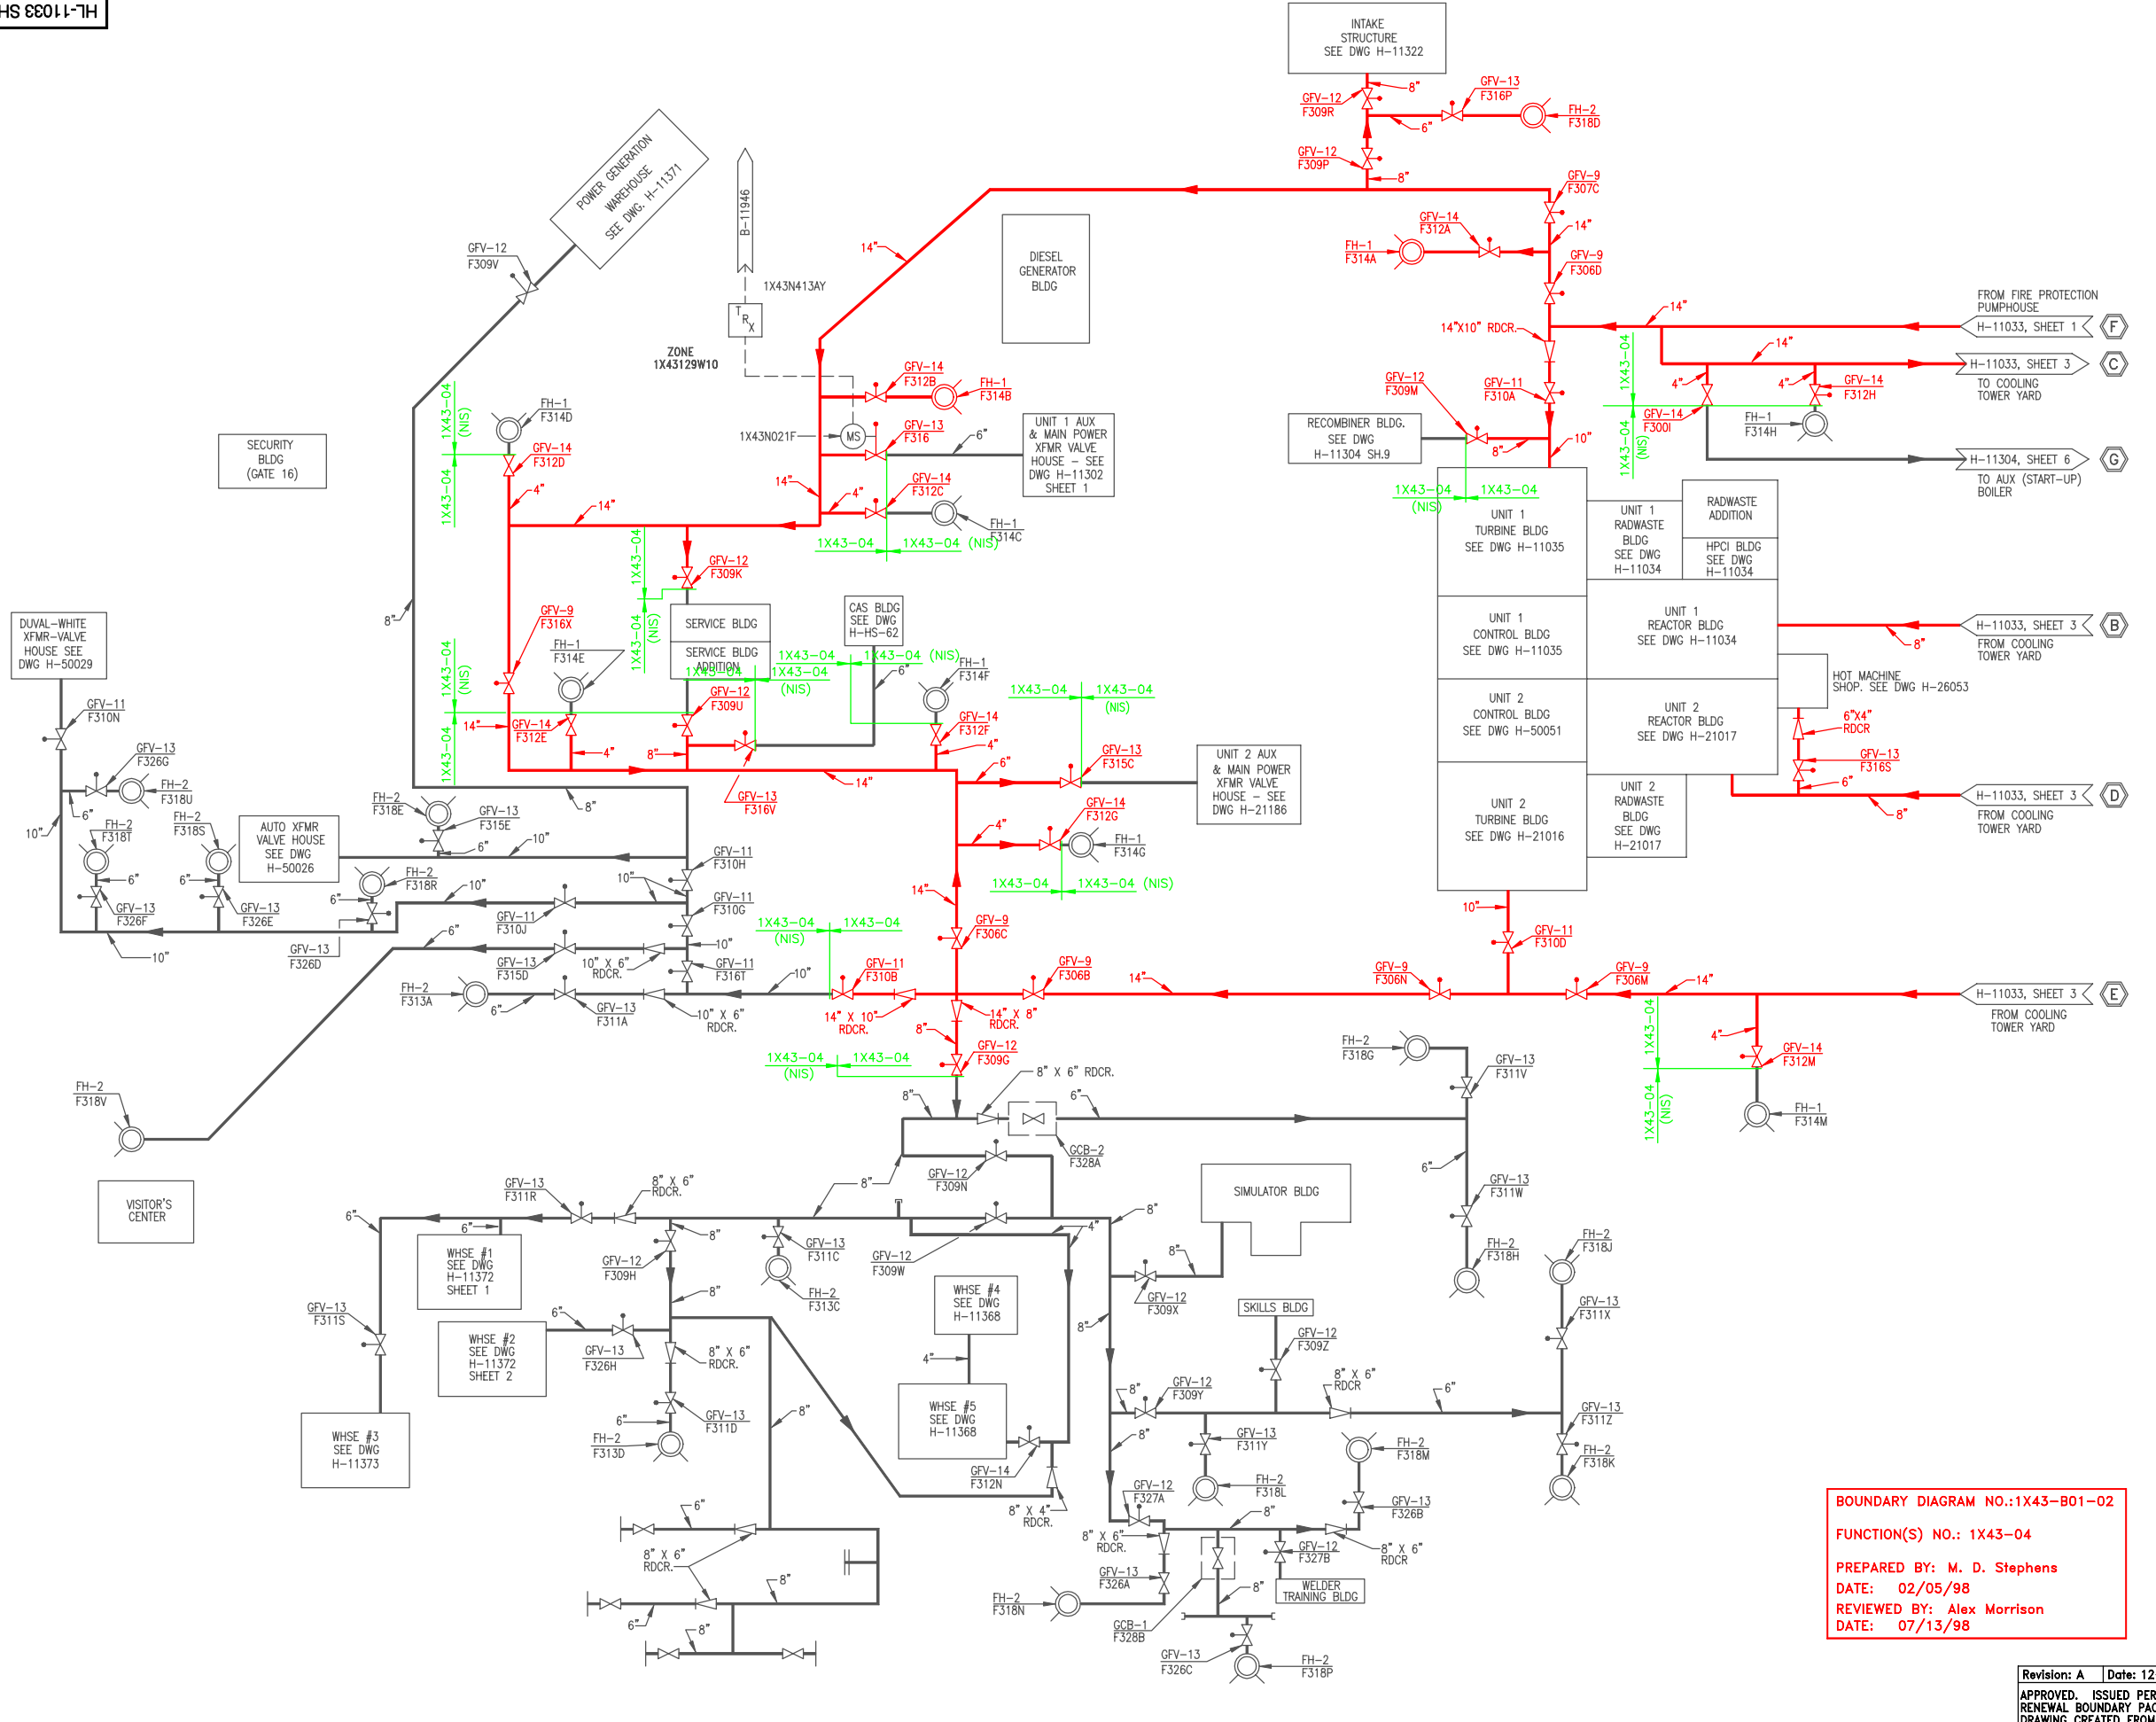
HL-11033 SH

INTAKE STRUCTURE SEE DWG H-11322

GFV-12 F309R
8"
GFV-13 F316P
FH-2 F318D
6"
GFV-12 F309P
8"
GFV-9 F307C
14"
GFV-14 F312A
FH-1 F314A
GFV-9 F306D
14"
14"X10" RDCR.
FROM FIRE PROTECTION PUMPHOUSE
H-11033, SHEET 1
F
14"
H-11033, SHEET 3
C
TO COOLING TOWER YARD
4"
4"
GFV-14 F312H
GFV-12 F309M
GFV-11 F310A
GFV-14 F300I
FH-1 F314H
1X43-04
(NIS)
1X43-04
RECOMBINER BLDG. SEE DWG H-11304 SH.9
8"
10"
H-11304, SHEET 6
G
TO AUX (START-UP) BOILER

POWER GENERATION WAREHOUSE SEE DWG. H-11371
GFV-12 F309V
B-11946
1X43N413AY
T R X
ZONE 1X43129W10
DIESEL GENERATOR BLDG
14"
GFV-14 F312B
FH-1 F314B
FH-1 F314D
1X43N021F
MS
GFV-13 F316
6"
UNIT 1 AUX & MAIN POWER XFMR VALVE HOUSE - SEE DWG H-11302 SHEET 1
SECURITY BLDG (GATE 16)
GFV-14 F312D
4"
14"
14"
4"
GFV-14 F312C
FH-1 F314C
1X43-04
1X43-04 (NIS)
1X43-04 (NIS)
1X43-04 (NIS)

UNIT 1 TURBINE BLDG SEE DWG H-11035
UNIT 1 RADWASTE BLDG SEE DWG H-11034
RADWASTE ADDITION
HPCI BLDG SEE DWG H-11034
UNIT 1 CONTROL BLDG SEE DWG H-11035
UNIT 1 REACTOR BLDG SEE DWG H-11034
H-11033, SHEET 3
B
FROM COOLING TOWER YARD
8"
HOT MACHINE SHOP. SEE DWG H-26053
UNIT 2 CONTROL BLDG SEE DWG H-50051
UNIT 2 REACTOR BLDG SEE DWG H-21017
6"X4" RDCR
GFV-13 F316S
6"
UNIT 2 TURBINE BLDG SEE DWG H-21016
UNIT 2 RADWASTE BLDG SEE DWG H-21017
H-11033, SHEET 3
D
FROM COOLING TOWER YARD
8"

GFV-12 F309K
1X43-04
1X43-04 (NIS)
SERVICE BLDG
SERVICE BLDG ADDITION
CAS BLDG SEE DWG H-HS-62
1X43-04
1X43-04 (NIS)
1X43-04 (NIS)
FH-1 F314F
GFV-9 F316X
FH-1 F314E
6"
1X43-04
1X43-04 (NIS)
DUVAL-WHITE XFMR-VALVE HOUSE SEE DWG H-50029
8"
1X43-04 (NIS)
GFV-12 F309U
14"
GFV-14 F312E
4"
8"
GFV-14 F312F
4"
GFV-13 F315C
UNIT 2 AUX & MAIN POWER XFMR VALVE HOUSE - SEE DWG H-21186
1X43-04
GFV-13 F316V
14"
6"
GFV-11 F310N
GFV-13 F326G
FH-2 F318U
FH-2 F318E
GFV-13 F315E
8"
6"
10"
FH-2 F318T
FH-2 F318S
AUTO XFMR VALVE HOUSE SEE DWG H-50026
6"
10"
GFV-11 F310H
4"
GFV-14 F312G
FH-1 F314G
1X43-04
1X43-04 (NIS)
6"
6"
FH-2 F318R
10"
10"
GFV-11 F310G
14"
GFV-13 F326F
GFV-13 F326E
6"
GFV-11 F310J
GFV-9 F306C
1X43-04
1X43-04 (NIS)
10"
GFV-11 F310D
10"
GFV-13 F326D
6"
GFV-13 F315D
10" X 6" RDCR.
10"
GFV-11 F316T
10"
GFV-11 F310B
GFV-9 F306B
14"
GFV-9 F306N
GFV-9 F306M
14"
H-11033, SHEET 3
E
FROM COOLING TOWER YARD
FH-2 F313A
6"
GFV-13 F311A
10" X 6" RDCR.
14" X 10" RDCR.
8"
14" X 8" RDCR.
FH-2 F318G
GFV-13 F311V
4"
GFV-14 F312M
1X43-04
1X43-04 (NIS)
1X43-04
1X43-04 (NIS)
GFV-12 F309G
8" X 6" RDCR.
8"
6"
FH-1 F314M
FH-2 F318V
GCB-2 F328A
GFV-12 F309N
6"
GFV-13 F311W
VISITOR'S CENTER
GFV-13 F311R
8" X 6" RDCR.
8"
SIMULATOR BLDG
6"
6"
8"
WHSE #1 SEE DWG H-11372 SHEET 1
8"
GFV-13 F311C
GFV-12 F309W
4"
8"
FH-2 F318H
FH-2 F318J
GFV-12 F309H
8"
FH-2 F313C
WHSE #4 SEE DWG H-11368
GFV-12 F309X
SKILLS BLDG
GFV-13 F311X
GFV-13 F311S
6"
WHSE #2 SEE DWG H-11372 SHEET 2
8"
GFV-12 F309Z
GFV-13 F326H
8" X 6" RDCR.
4"
8"
8" X 6" RDCR
6"
WHSE #5 SEE DWG H-11368
GFV-12 F309Y
8"
GFV-13 F311Z
6"
GFV-13 F311D
WHSE #3 SEE DWG H-11373
FH-2 F313D
8"
GFV-13 F311Y
FH-2 F318M
FH-2 F318K
GFV-14 F312N
FH-2 F318L
GFV-12 F327A
GFV-13 F326B
6"
8" X 4" RDCR.
8"
8" X 6" RDCR.
8" X 6" RDCR.
GFV-12 F327B
8" X 6" RDCR
8"
GFV-13 F326A
FH-2 F318N
8"
WELDER TRAINING BLDG
6"
8"
GCB-1 F328B
GFV-13 F326C
FH-2 F318P

BOUNDARY DIAGRAM NO.:1X43-B01-02
FUNCTION(S) NO.: 1X43-04
PREPARED BY: M. D. Stephens
DATE: 02/05/98
REVIEWED BY: Alex Morrison
DATE: 07/13/98

| Revision: A | Date: 12 |
|---|---|
| APPROVED. ISSUED PER RENEWAL BOUNDARY PAC DRAWING CREATED FROM | |